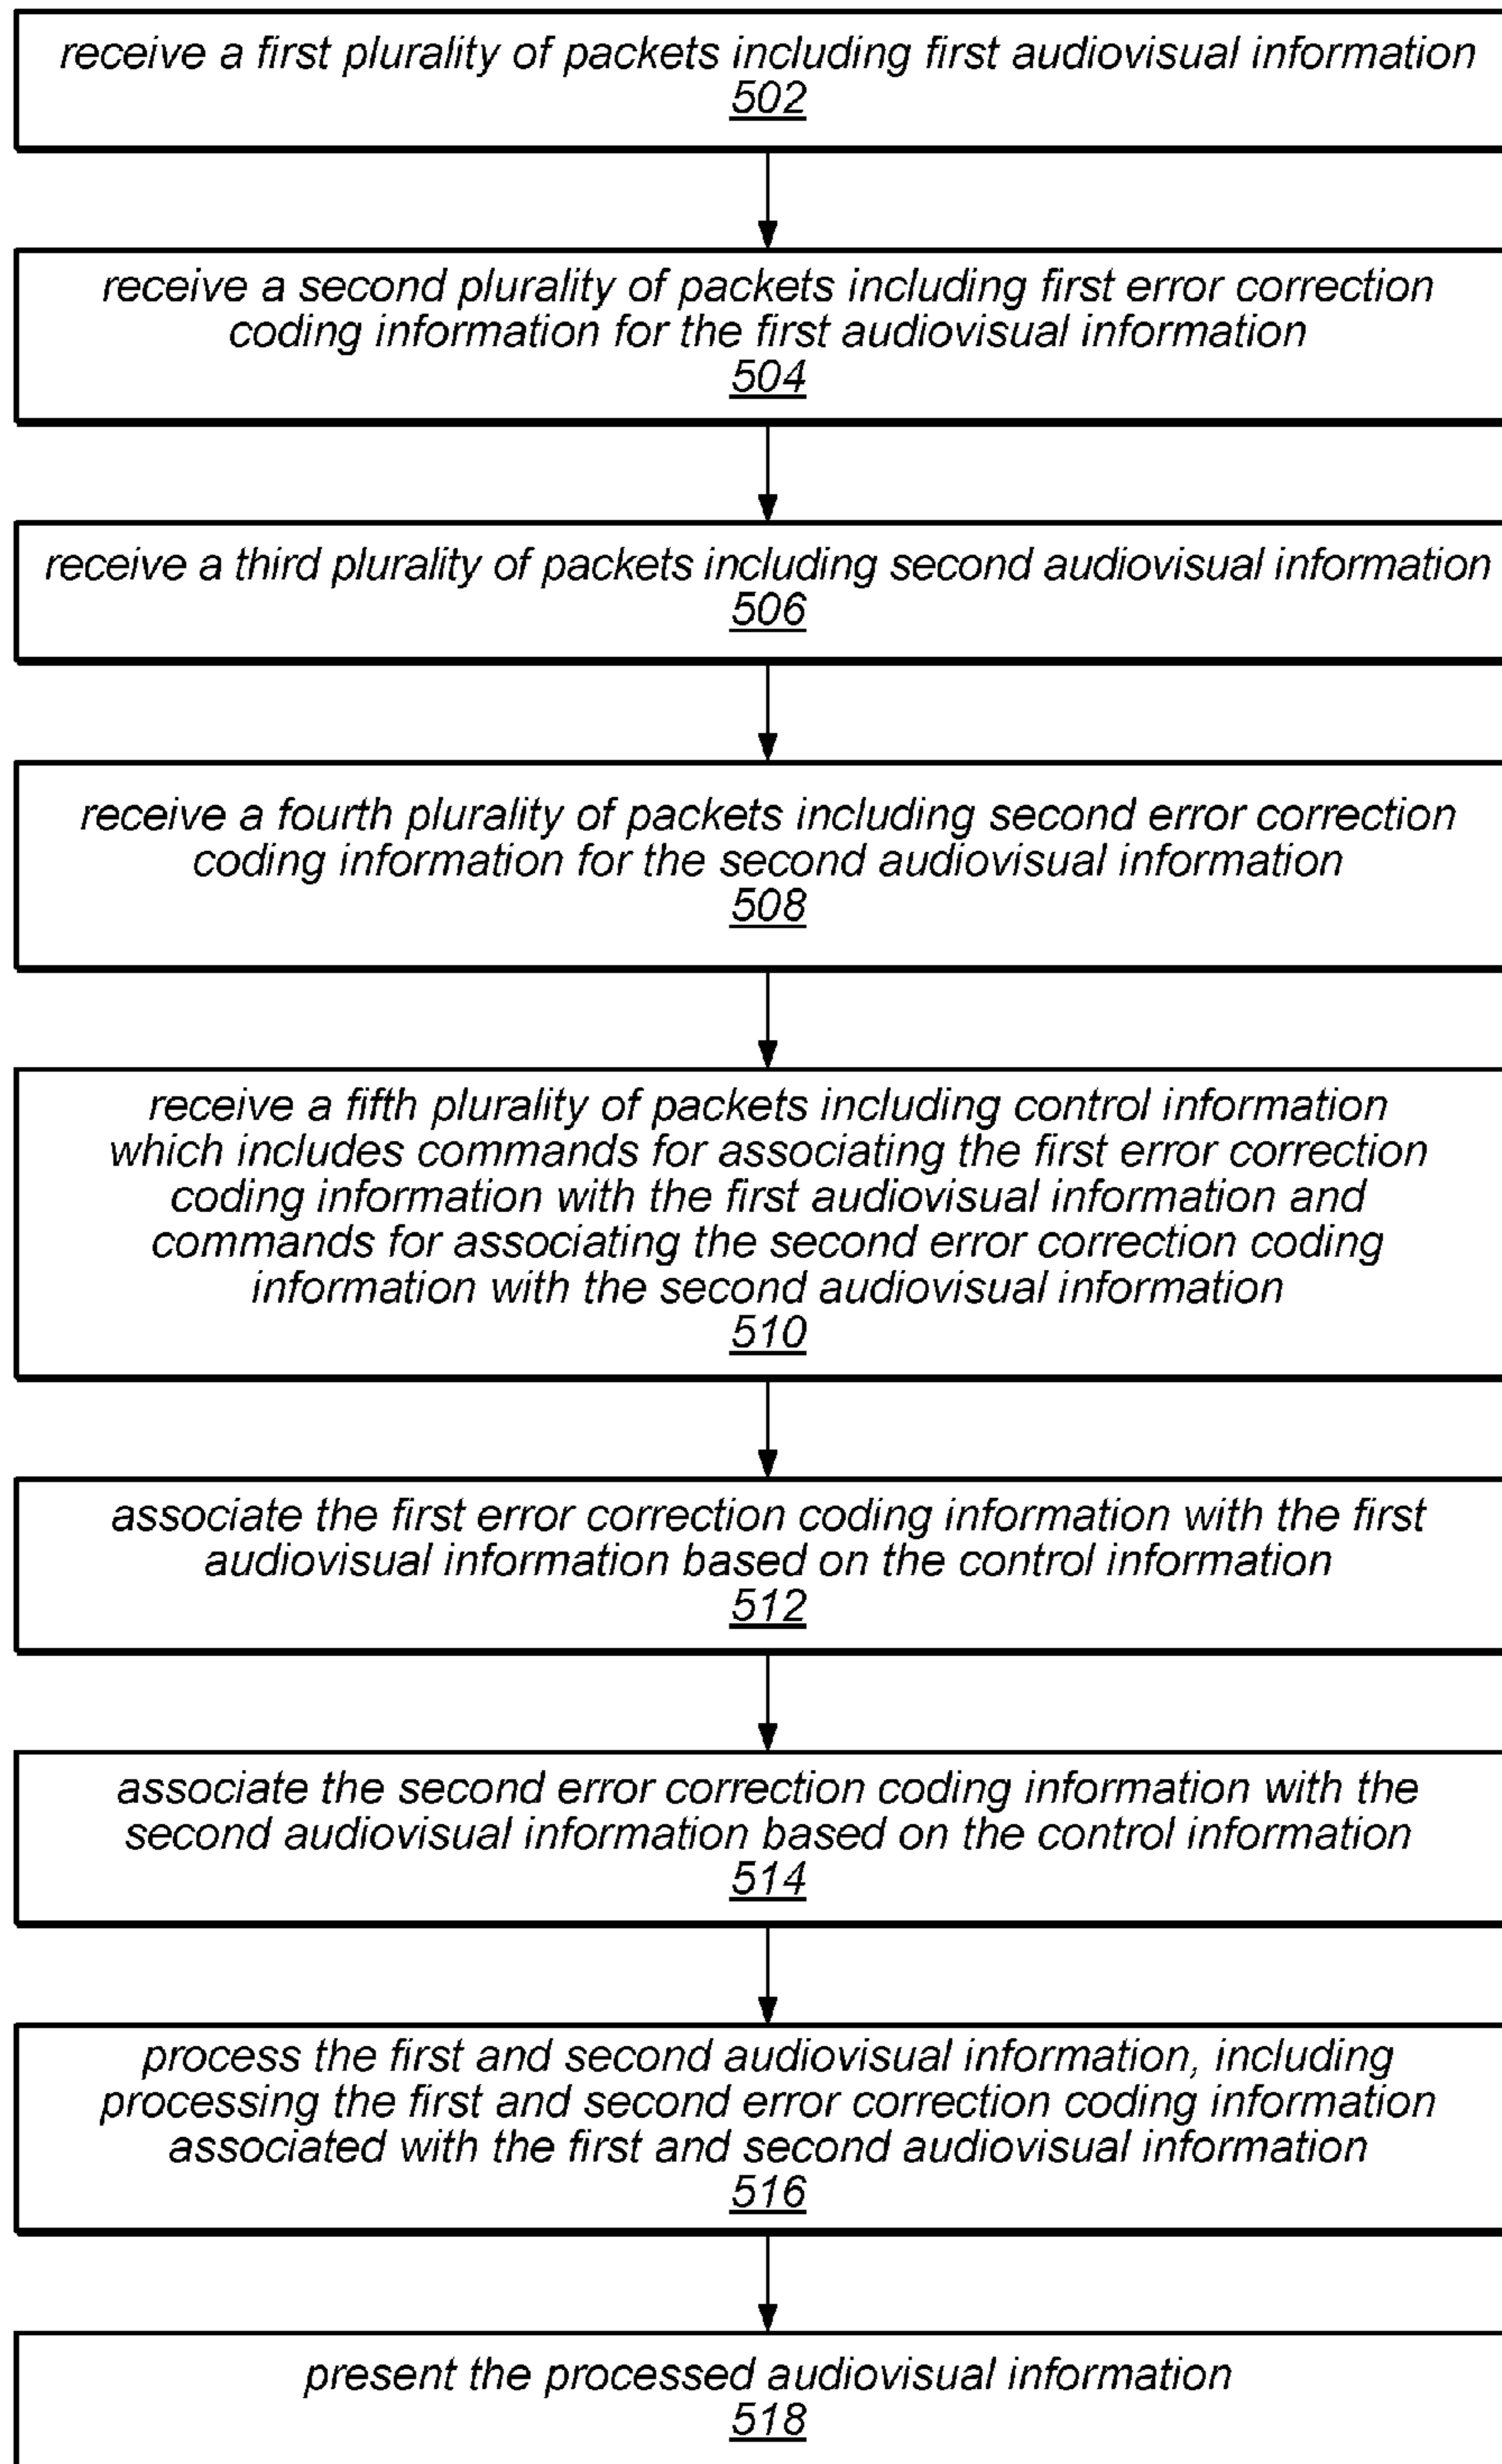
receive a first plurality of packets including first audiovisual information
502

receive a second plurality of packets including first error correction coding information for the first audiovisual information
504

receive a third plurality of packets including second audiovisual information
506

receive a fourth plurality of packets including second error correction coding information for the second audiovisual information
508

receive a fifth plurality of packets including control information which includes commands for associating the first error correction coding information with the first audiovisual information and commands for associating the second error correction coding information with the second audiovisual information
510

associate the first error correction coding information with the first audiovisual information based on the control information
512

associate the second error correction coding information with the second audiovisual information based on the control information
514

process the first and second audiovisual information, including processing the first and second error correction coding information associated with the first and second audiovisual information
516

present the processed audiovisual information
518